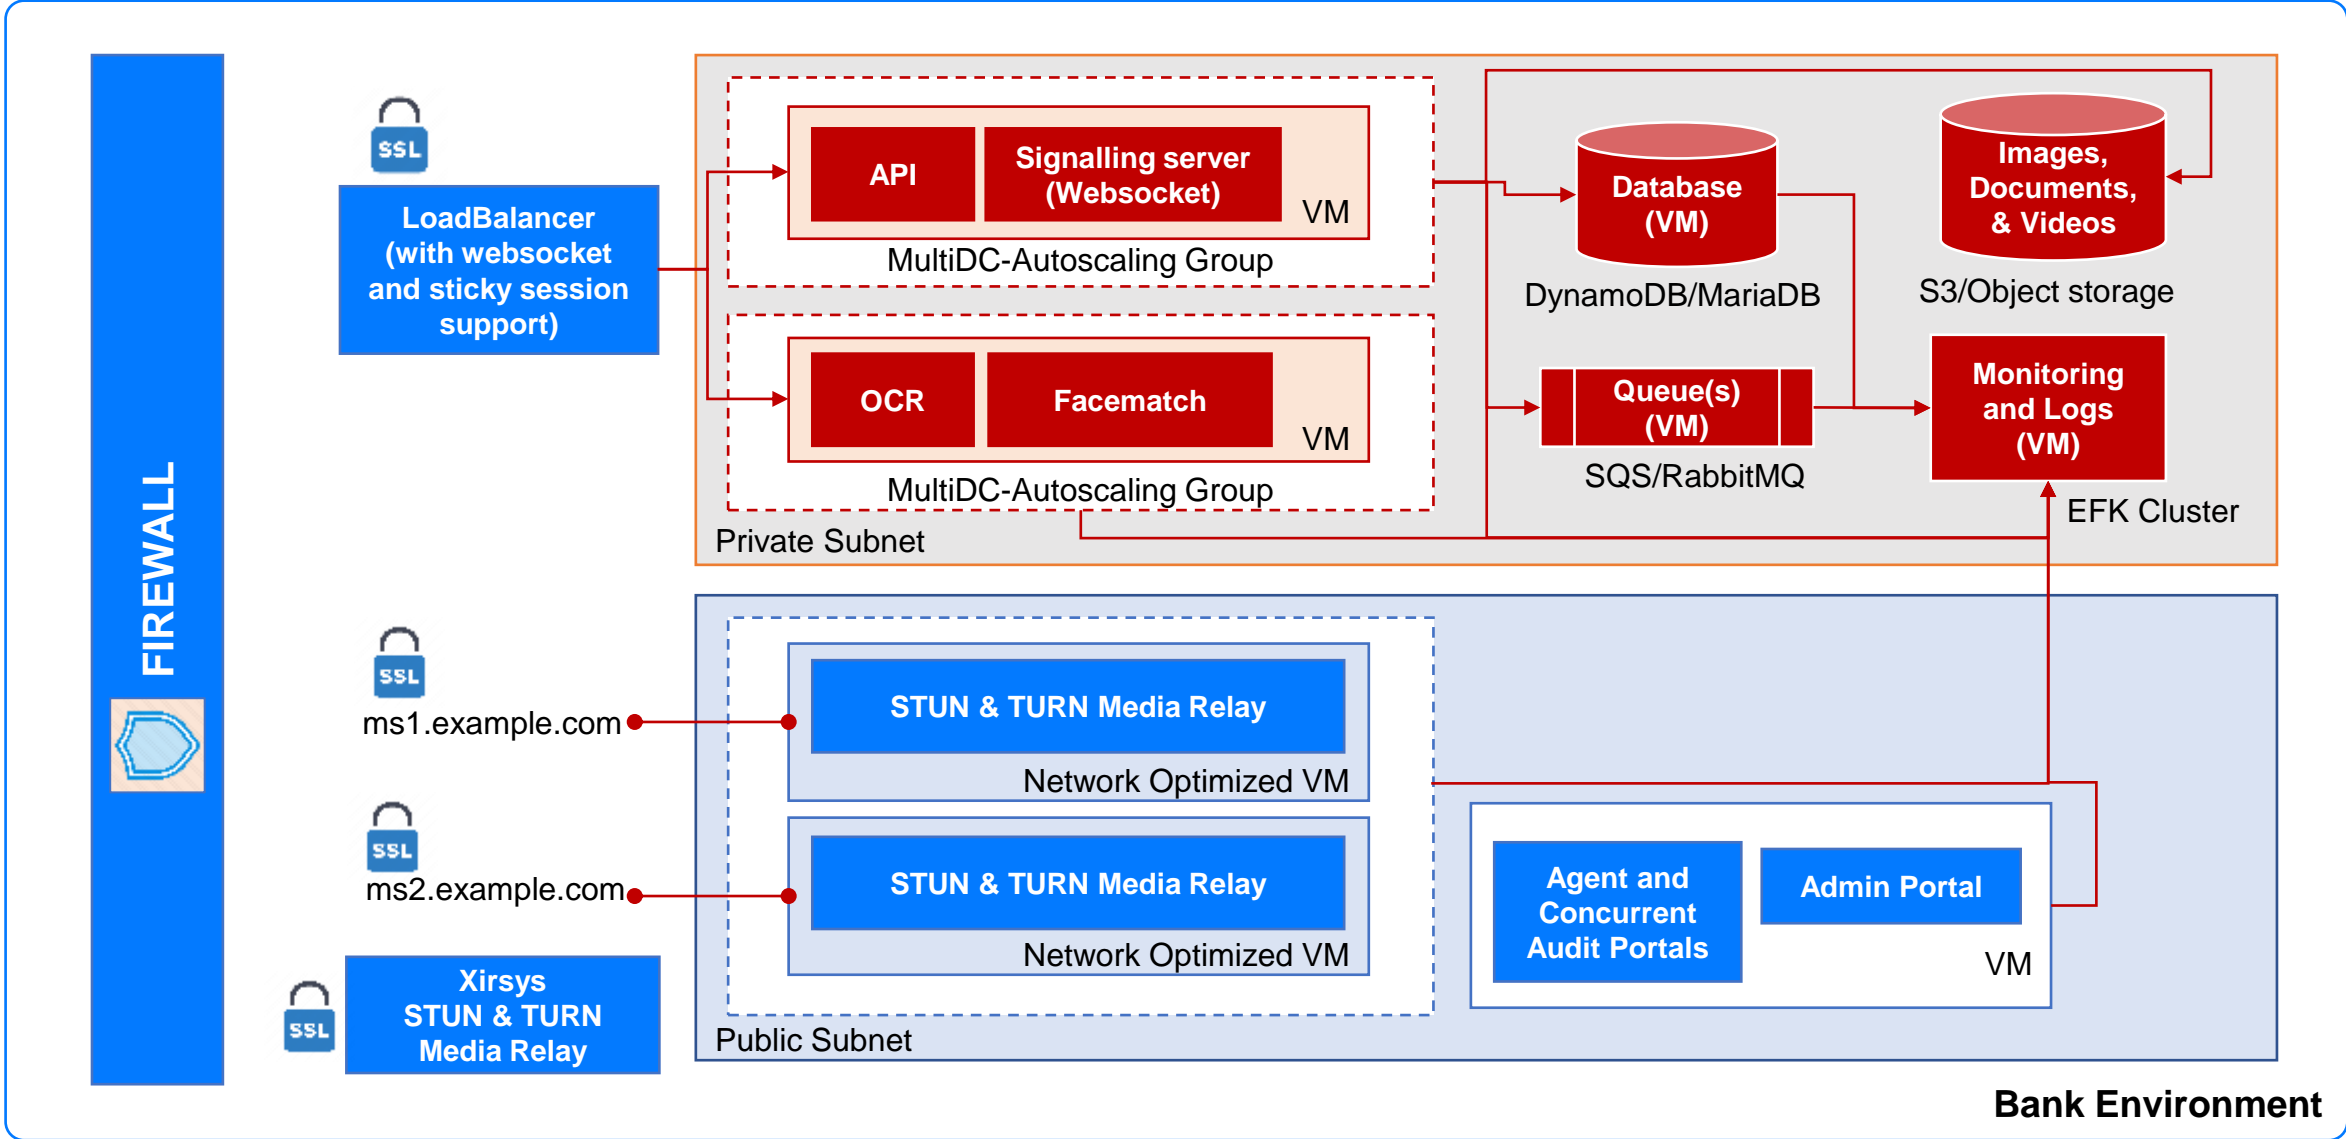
FIREWALL

SSL

LoadBalancer (with websocket and sticky session support)

API

Signalling server (Websocket)

VM

MultiDC-Autoscaling Group

OCR

Facematch

VM

MultiDC-Autoscaling Group

Private Subnet

Database (VM)

DynamoDB/MariaDB

Images, Documents, & Videos

S3/Object storage

Queue(s) (VM)

SQS/RabbitMQ

Monitoring and Logs (VM)

EFK Cluster

SSL

ms1.example.com

STUN & TURN Media Relay

Network Optimized VM

SSL

ms2.example.com

STUN & TURN Media Relay

Network Optimized VM

Agent and Concurrent Audit Portals

Admin Portal

VM

SSL

Xirsys STUN & TURN Media Relay

Public Subnet

Bank Environment